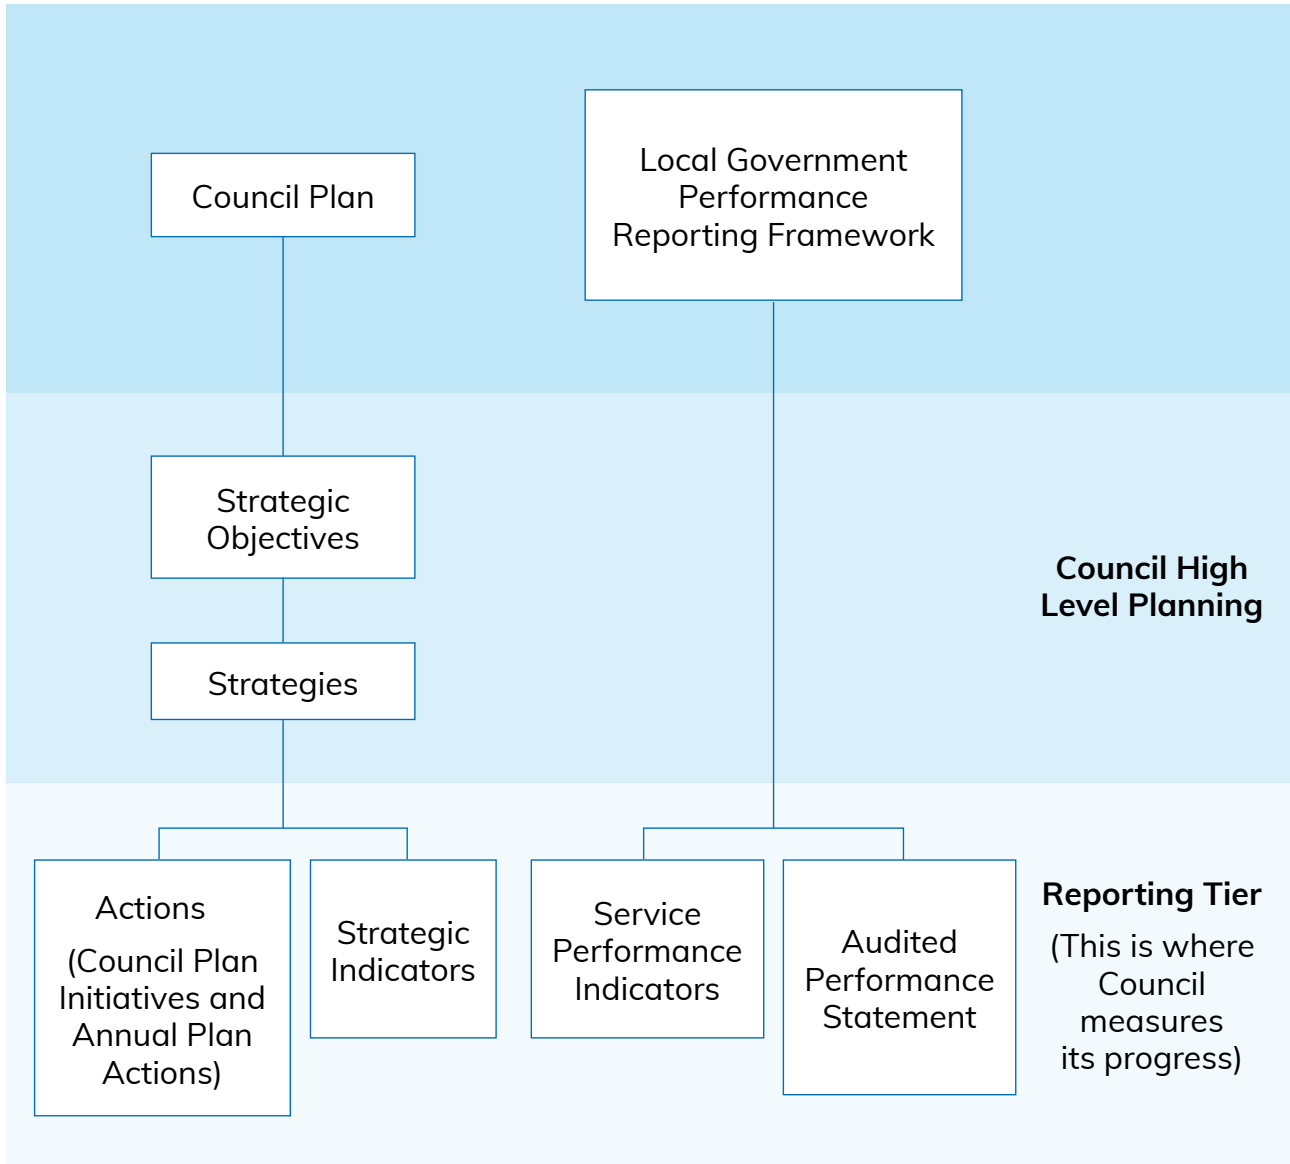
Council Plan

Local Government Performance Reporting Framework

Strategic Objectives

Strategies

Council High Level Planning

Actions

(Council Plan Initiatives and Annual Plan Actions)

Strategic Indicators

Service Performance Indicators

Audited Performance Statement

Reporting Tier

(This is where Council measures its progress)